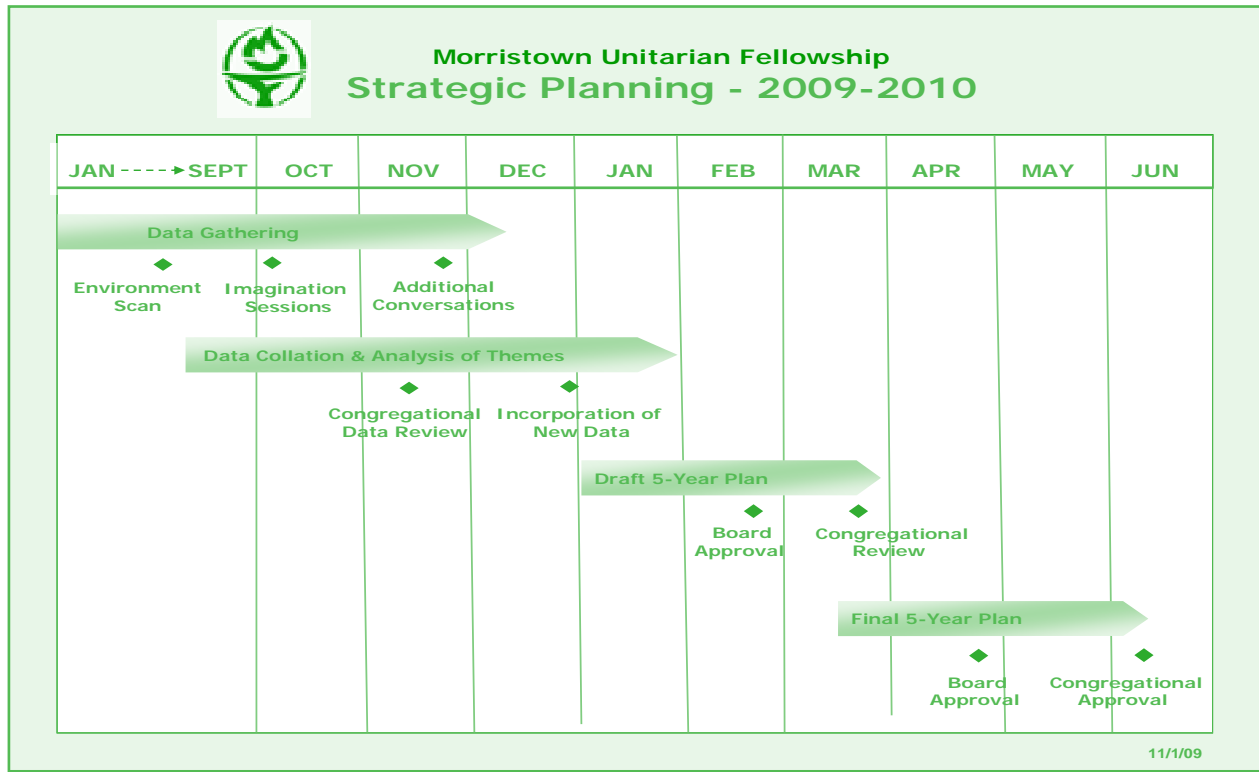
Morristown Unitarian Fellowship
Strategic Planning - 2009-2010

| JAN ----> SEPT | OCT | NOV | DEC | JAN | FEB | MAR | APR | MAY | JUN |
|---|---|---|---|---|---|---|---|---|---|

Data Gathering

Environment Scan

Imagination Sessions

Additional Conversations

Data Collation & Analysis of Themes

Congregational Data Review

Incorporation of New Data

Draft 5-Year Plan

Board Approval

Congregational Review

Final 5-Year Plan

Board Approval

Congregational Approval

11/1/09